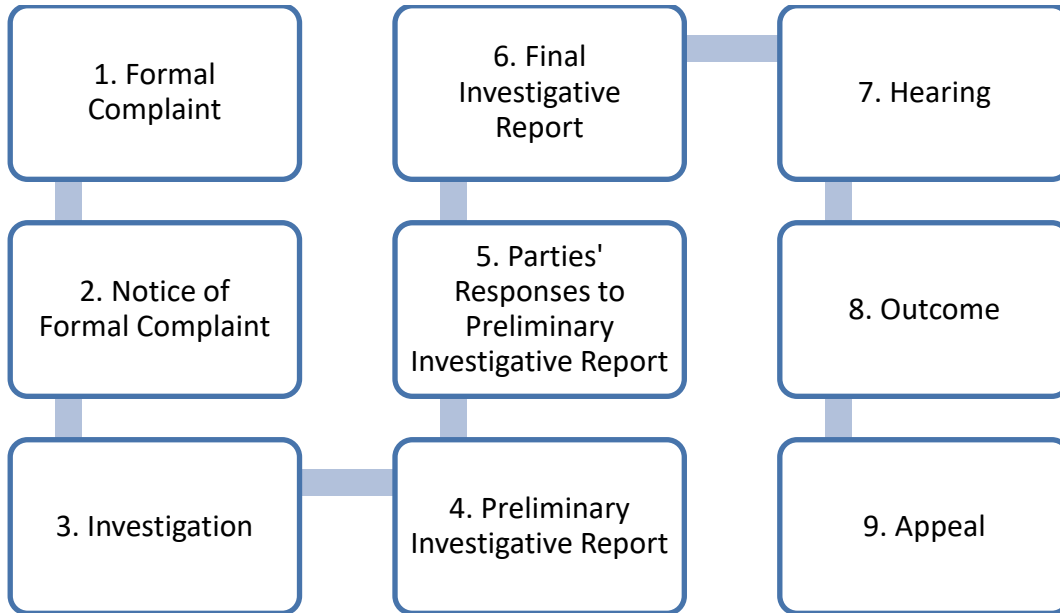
1. Formal Complaint

2. Notice of Formal Complaint

3. Investigation

4. Preliminary Investigative Report

5. Parties' Responses to Preliminary Investigative Report

6. Final Investigative Report

7. Hearing

8. Outcome

9. Appeal